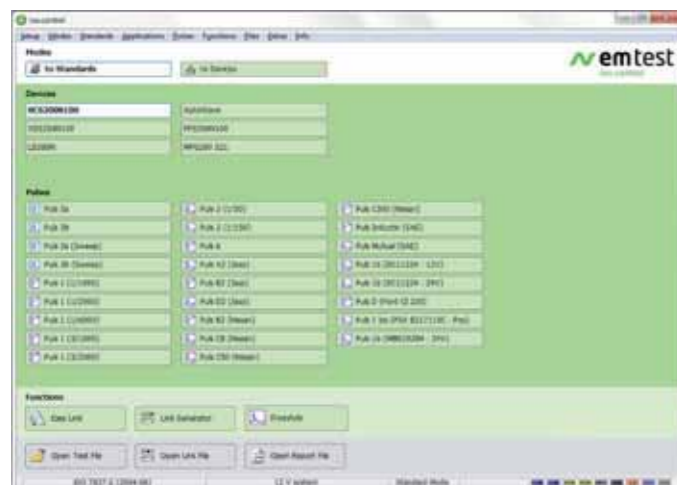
iso.control

Setup Window Standards Applications Extras Functions Files Extras Info

Modes

to Standards

to Devices

emtest

iso.control

Devices

NCS200N100

AutoWave

VDS200N10

PFS200N100

LD200N

MPG200 S21

Pulses

Puls 3a

Puls 3b

Puls 3a (Sweep)

Puls 3b (Sweep)

Puls 1 (1/1995)

Puls 1 (1/2002)

Puls 1 (1/4003)

Puls 1 (3/1995)

Puls 1 (3/2003)

Puls 2 (1/35)

Puls 2 (1/150)

Puls 4

Puls A2 (Seo)

Puls B2 (Seo)

Puls D2 (Seo)

Puls B2 (Nissan)

Puls C8 (Nissan)

Puls C50 (Nissan)

Puls C201 (Nissan)

Puls Inductiv (SAE)

Puls Mutual (SAE)

Puls 1b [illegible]

Puls 1b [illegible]

Puls D (Ford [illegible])

Puls 1 bis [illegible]

Puls 1b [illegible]

Functions

Easy Link

Link Generator

iFreeAvls

Open Test File

Open Link File

Open Report File

ISO 7637-2 (2004-06)

12 V system

Standard Mode